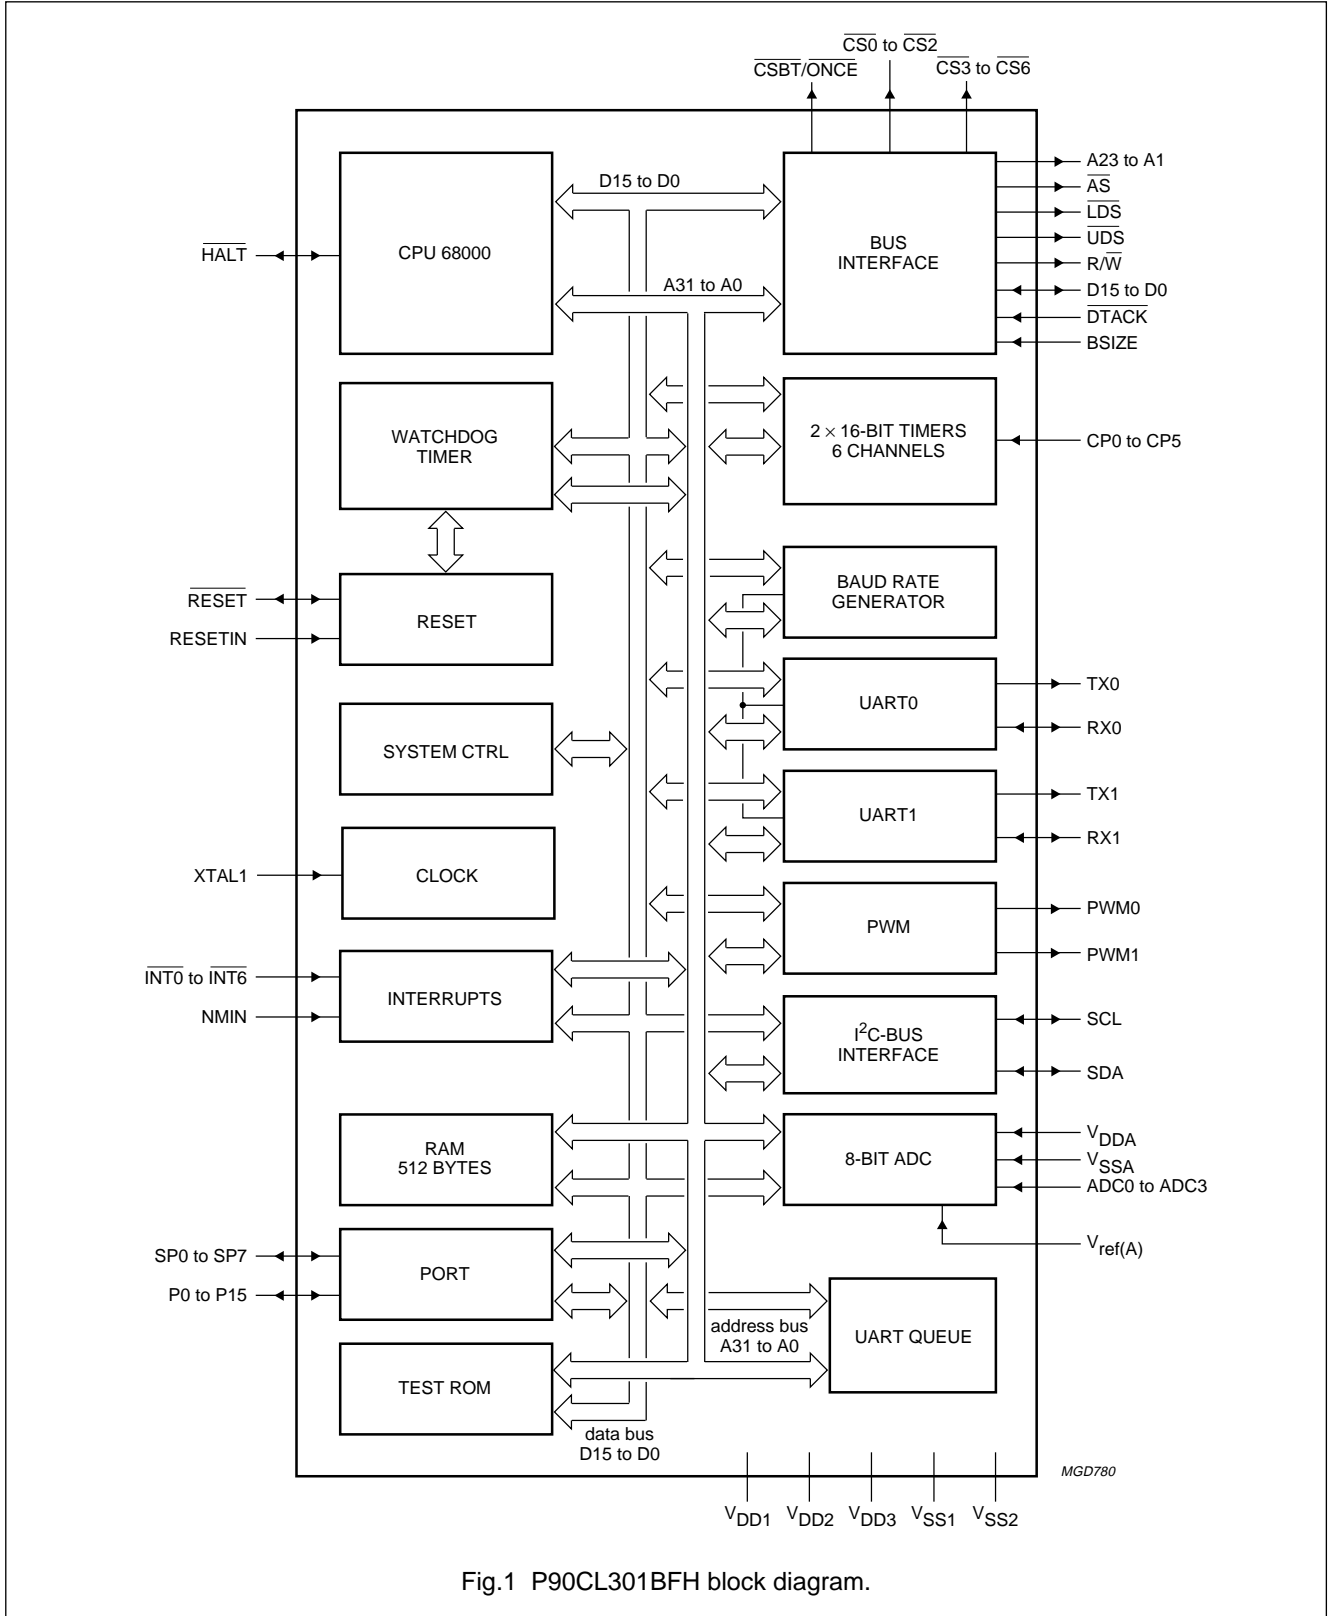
$\overline{CS0}$ to $\overline{CS2}$
$\overline{CSBT}/\overline{ONCE}$
$\overline{CS3}$ to $\overline{CS6}$

A23 to A1
$\overline{AS}$
$\overline{LDS}$
$\overline{UDS}$
R/$\overline{W}$
D15 to D0
$\overline{DTACK}$
BSIZE

D15 to D0

$\overline{HALT}$

CPU 68000

BUS INTERFACE

A31 to A0

WATCHDOG TIMER

2 × 16-BIT TIMERS 6 CHANNELS

CP0 to CP5

BAUD RATE GENERATOR

$\overline{RESET}$
RESETIN

RESET

UART0

TX0
RX0

SYSTEM CTRL

UART1

TX1
RX1

XTAL1

CLOCK

PWM

PWM0
PWM1

$\overline{INT0}$ to $\overline{INT6}$
NMIN

INTERRUPTS

I$^2$C-BUS INTERFACE

SCL
SDA

RAM 512 BYTES

8-BIT ADC

$V_{DDA}$
$V_{SSA}$
ADC0 to ADC3
$V_{ref(A)}$

SP0 to SP7
P0 to P15

PORT

address bus A31 to A0

UART QUEUE

TEST ROM

data bus D15 to D0

MGD780

$V_{DD1}$ $V_{DD2}$ $V_{DD3}$ $V_{SS1}$ $V_{SS2}$

Fig.1 P90CL301BFH block diagram.